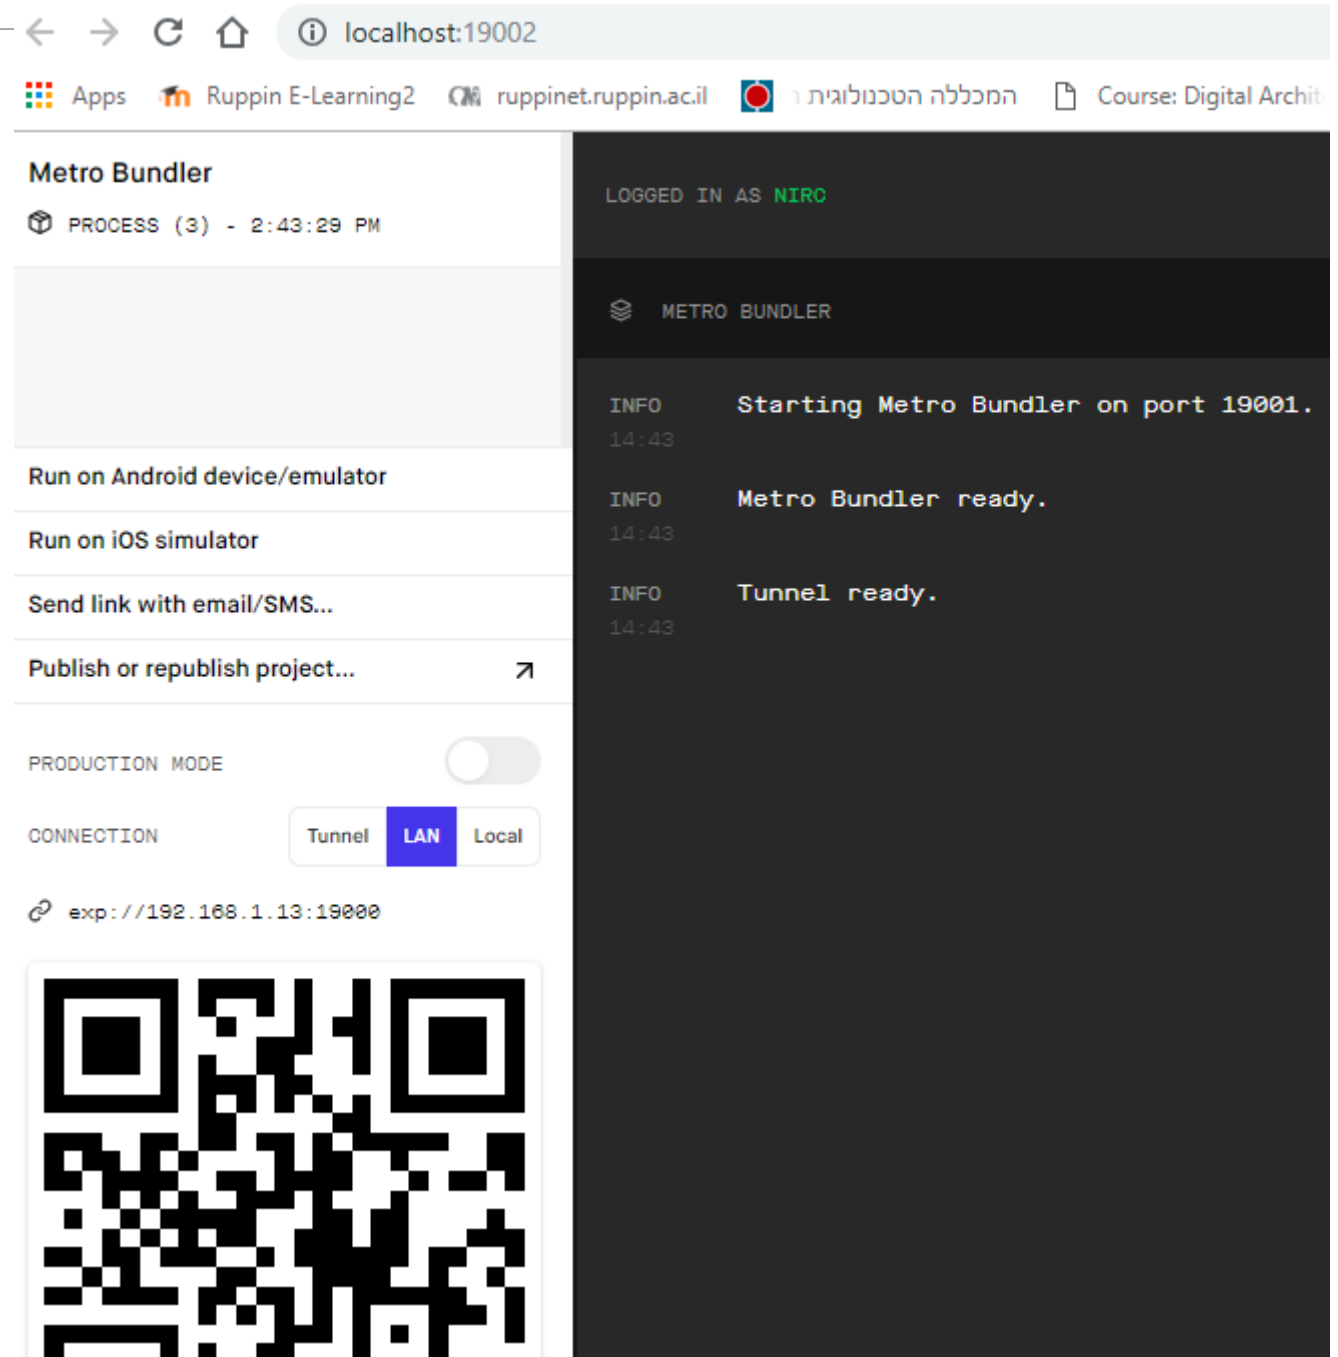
localhost:19002

Apps Ruppin E-Learning2 ruppinet.ruppin.ac.il המכללה הטכנולוגית ו Course: Digital Archit

Metro Bundler
PROCESS (3) - 2:43:29 PM

Run on Android device/emulator

Run on iOS simulator

Send link with email/SMS...

Publish or republish project...

PRODUCTION MODE

CONNECTION Tunnel LAN Local

exp://192.168.1.13:19000

LOGGED IN AS NIRC

METRO BUNDLER

INFO 14:43 Starting Metro Bundler on port 19001.

INFO 14:43 Metro Bundler ready.

INFO 14:43 Tunnel ready.